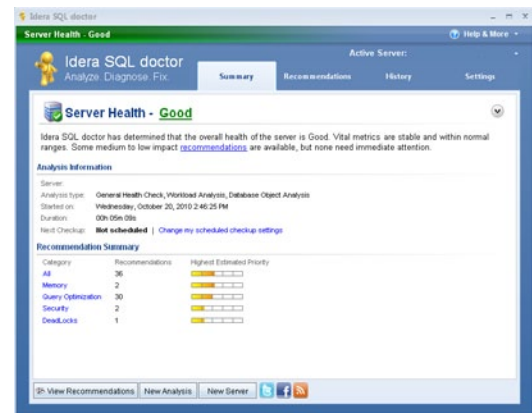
Idera SQL doctor

Server Health - Good

Help & More

Idera SQL doctor
Analyze. Diagnose. Fix.

Active Server:

Summary
Recommendations
History
Settings

Server Health - Good

Idera SQL doctor has determined that the overall health of the server is Good. Vital metrics are stable and within normal ranges. Some medium to low impact recommendations are available, but none need immediate attention.

Analysis Information

Server:
Analysis type: General Health Check, Workload Analysis, Database Object Analysis
Started on: Wednesday, October 20, 2010 2:46:25 PM
Duration: 00h 05m 09s
Next Checkup: Not scheduled | Change my scheduled checkup settings

Recommendation Summary

| Category | Recommendations | Highest Estimated Priority |
|---|---|---|
| All | 36 | |
| Memory | 2 | |
| Query Optimization | 30 | |
| Security | 2 | |
| DeadLocks | 1 | |

View Recommendations
New Analysis
New Server